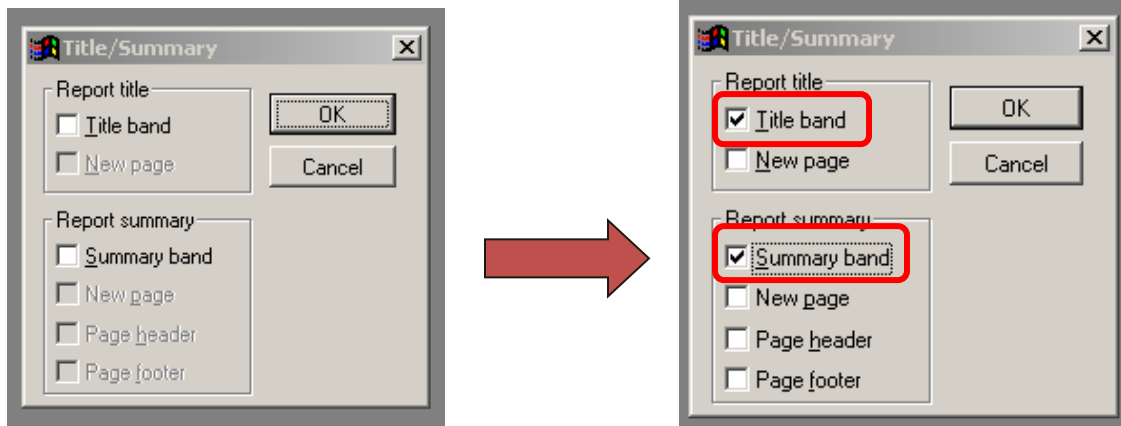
Title/Summary

Report title
Title band
New page

OK
Cancel

Report summary
Summary band
New page
Page header
Page footer

Title/Summary

Report title
☑ Title band
New page

OK
Cancel

Report summary
☑ Summary band
New page
Page header
Page footer